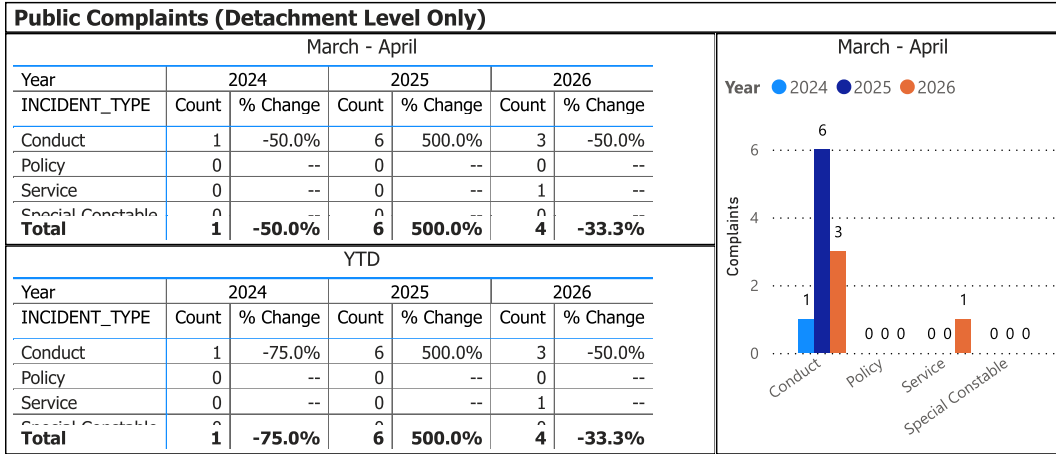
Public Complaints (Detachment Level Only)

March - April

| Year | 2024 | | 2025 | | 2026 | |
|---|---|---|---|---|---|---|
| INCIDENT_TYPE | Count | % Change | Count | % Change | Count | % Change |
| Conduct | 1 | -50.0% | 6 | 500.0% | 3 | -50.0% |
| Policy | 0 | -- | 0 | -- | 0 | -- |
| Service | 0 | -- | 0 | -- | 1 | -- |
| Special Constable | 0 | -- | 0 | -- | 0 | -- |
| **Total** | **1** | **-50.0%** | **6** | **500.0%** | **4** | **-33.3%** |

YTD

| Year | 2024 | | 2025 | | 2026 | |
|---|---|---|---|---|---|---|
| INCIDENT_TYPE | Count | % Change | Count | % Change | Count | % Change |
| Conduct | 1 | -75.0% | 6 | 500.0% | 3 | -50.0% |
| Policy | 0 | -- | 0 | -- | 0 | -- |
| Service | 0 | -- | 0 | -- | 1 | -- |
| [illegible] | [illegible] | | | | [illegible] | |
| **Total** | **1** | **-75.0%** | **6** | **500.0%** | **4** | **-33.3%** |

March - April

Year 2024 2025 2026

Complaints

6
4
2
0

1 6 3
0 0 0
0 0 1
0 0 0

Conduct
Policy
Service
Special Constable